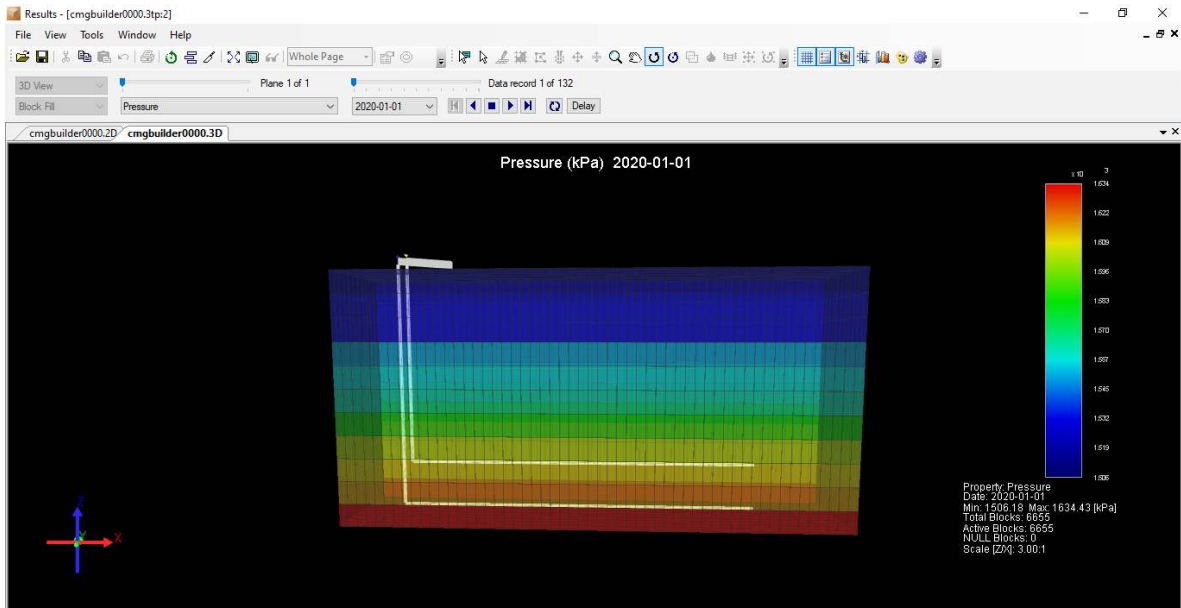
Results - [cmgbuilder0000.3tp:2]

File View Tools Window Help

Whole Page

3D View
Plane 1 of 1
Data record 1 of 132

Block Fill
Pressure
2020-01-01
Delay

cmgbuilder0000.2D cmgbuilder0000.3D

Pressure (kPa) 2020-01-01

x10 3
1.634
1.622
1.609
1.596
1.583
1.570
1.557
1.545
1.532
1.519
1.506

Property: Pressure
Date: 2020-01-01
Min: 1506.18 Max: 1634.43 [kPa]
Total Blocks: 6655
Active Blocks: 6655
NULL Blocks: 0
Scale [Z/X]: 3.00:1

Y
X